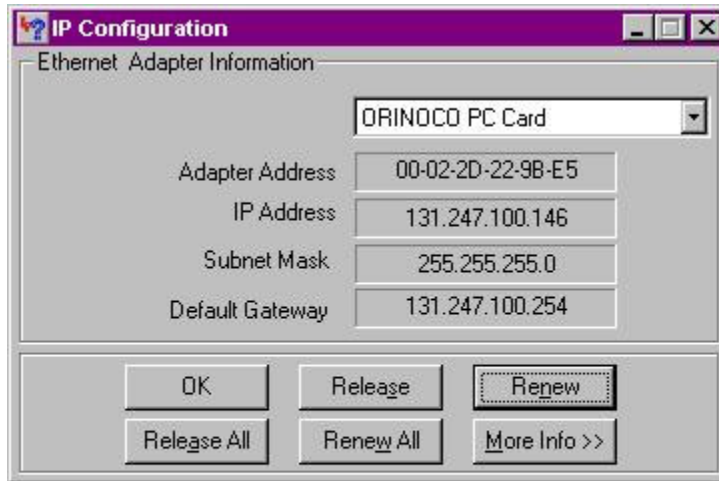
IP Configuration

Ethernet Adapter Information

ORINOCO PC Card

Adapter Address
00-02-2D-22-9B-E5

IP Address
131.247.100.146

Subnet Mask
255.255.255.0

Default Gateway
131.247.100.254

OK
Release
Renew
Release All
Renew All
More Info >>